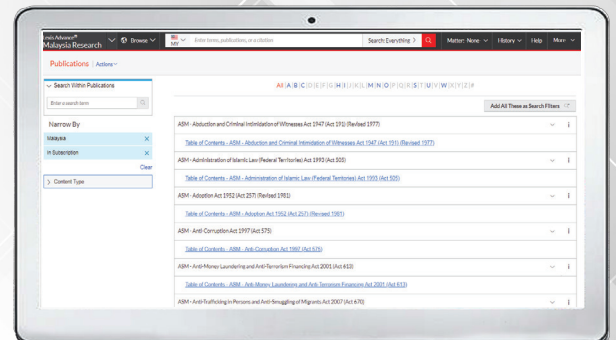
Lexis Advance®
Malaysia Research

Browse

MY

Enter terms, publications, or a citation

Search: Everything

Matter: None

History

Help

More

Publications | Actions

Search Within Publications

Enter a search term

Narrow By

Malaysia

In Subscription

Clear

Content Type

All | A | B | C | D | E | F | G | H | I | J | K | L | M | N | O | P | Q | R | S | T | U | V | W | X | Y | Z | #

Add All These as Search Filters

ASM - Abduction and Criminal Intimidation of Witnesses Act 1947 (Act 191) (Revised 1977)

Table of Contents - ASM - Abduction and Criminal Intimidation of Witnesses Act 1947 (Act 191) (Revised 1977)

ASM - Administration of Islamic Law (Federal Territories) Act 1993 (Act 505)

Table of Contents - ASM - Administration of Islamic Law (Federal Territories) Act 1993 (Act 505)

ASM - Adoption Act 1952 (Act 257) (Revised 1981)

Table of Contents - ASM - Adoption Act 1952 (Act 257) (Revised 1981)

ASM - Anti-Corruption Act 1997 (Act 575)

Table of Contents - ASM - Anti-Corruption Act 1997 (Act 575)

ASM - Anti-Money Laundering and Anti-Terrorism Financing Act 2001 (Act 613)

Table of Contents - ASM - Anti-Money Laundering and Anti-Terrorism Financing Act 2001 (Act 613)

ASM - Anti-Trafficking in Persons and Anti-Smuggling of Migrants Act 2007 (Act 670)